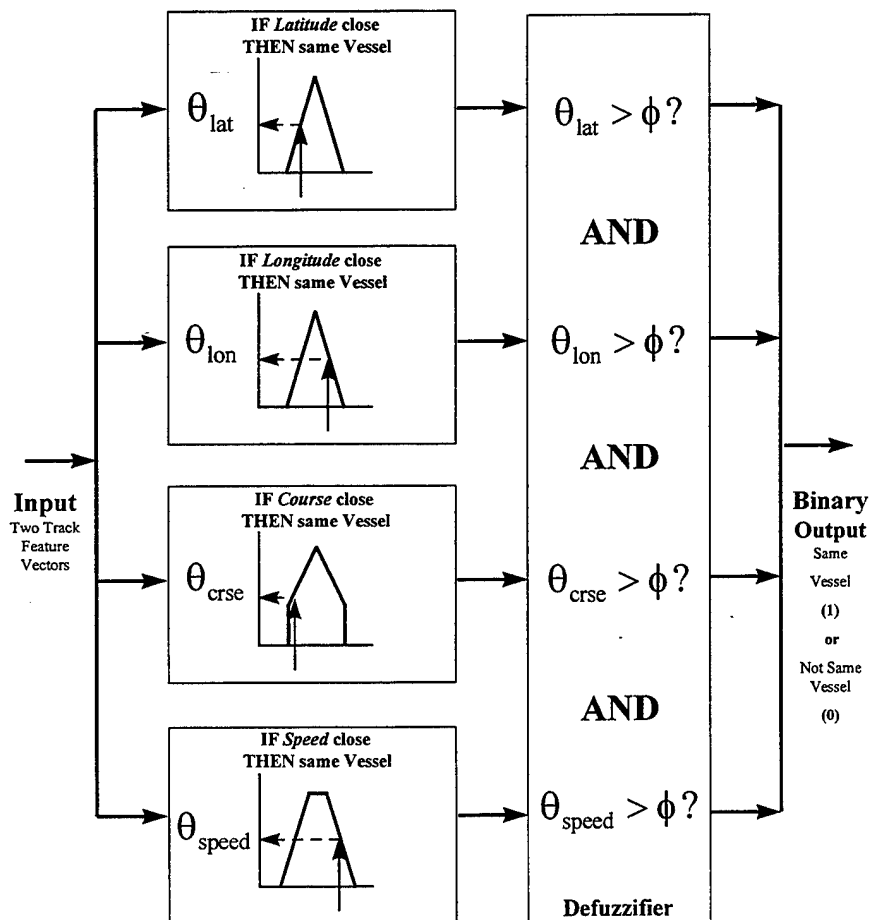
IF *Latitude* close THEN same Vessel

$\theta_{lat}$

IF *Longitude* close THEN same Vessel

$\theta_{lon}$

IF *Course* close THEN same Vessel

$\theta_{crse}$

IF *Speed* close THEN same Vessel

$\theta_{speed}$

Input
Two Track Feature Vectors

$\theta_{lat} > \phi?$

AND

$\theta_{lon} > \phi?$

AND

$\theta_{crse} > \phi?$

AND

$\theta_{speed} > \phi?$

Defuzzifier

Binary Output
Same Vessel
(1)
or
Not Same Vessel
(0)